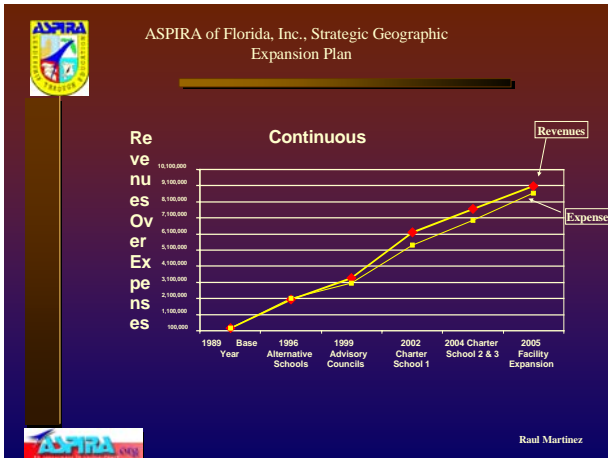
ASPIRA

ASPIRA of Florida, Inc., Strategic Geographic Expansion Plan

Re ve nu es Ov er Ex pe ns es

Continuous

Revenues

Expense

10,100,000
9,100,000
8,100,000
7,100,000
6,100,000
5,100,000
4,100,000
3,100,000
2,100,000
1,100,000
100,000

1989 Base Year
1996 Alternative Schools
1999 Advisory Councils
2002 Charter School 1
2004 Charter School 2 & 3
2005 Facility Expansion

ASPIRA

Raul Martinez